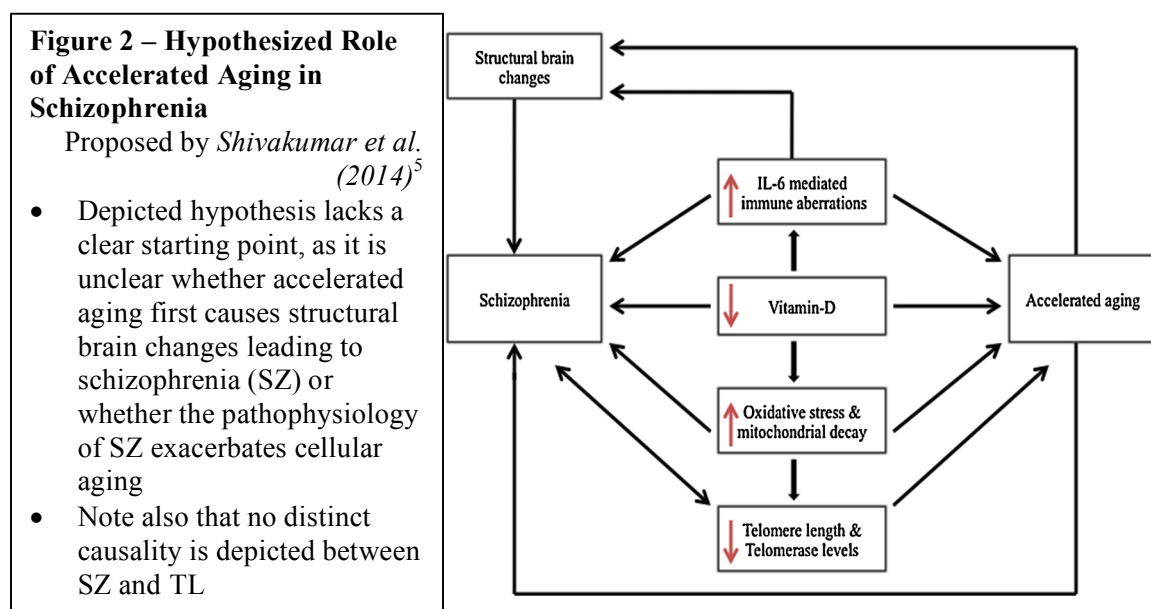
**Figure 2 – Hypothesized Role of Accelerated Aging in Schizophrenia**

Proposed by *Shivakumar et al. (2014)*$^5$

- Depicted hypothesis lacks a clear starting point, as it is unclear whether accelerated aging first causes structural brain changes leading to schizophrenia (SZ) or whether the pathophysiology of SZ exacerbates cellular aging
- Note also that no distinct causality is depicted between SZ and TL

Structural brain changes

IL-6 mediated immune aberrations

Schizophrenia

Vitamin-D

Accelerated aging

Oxidative stress & mitochondrial decay

Telomere length & Telomerase levels